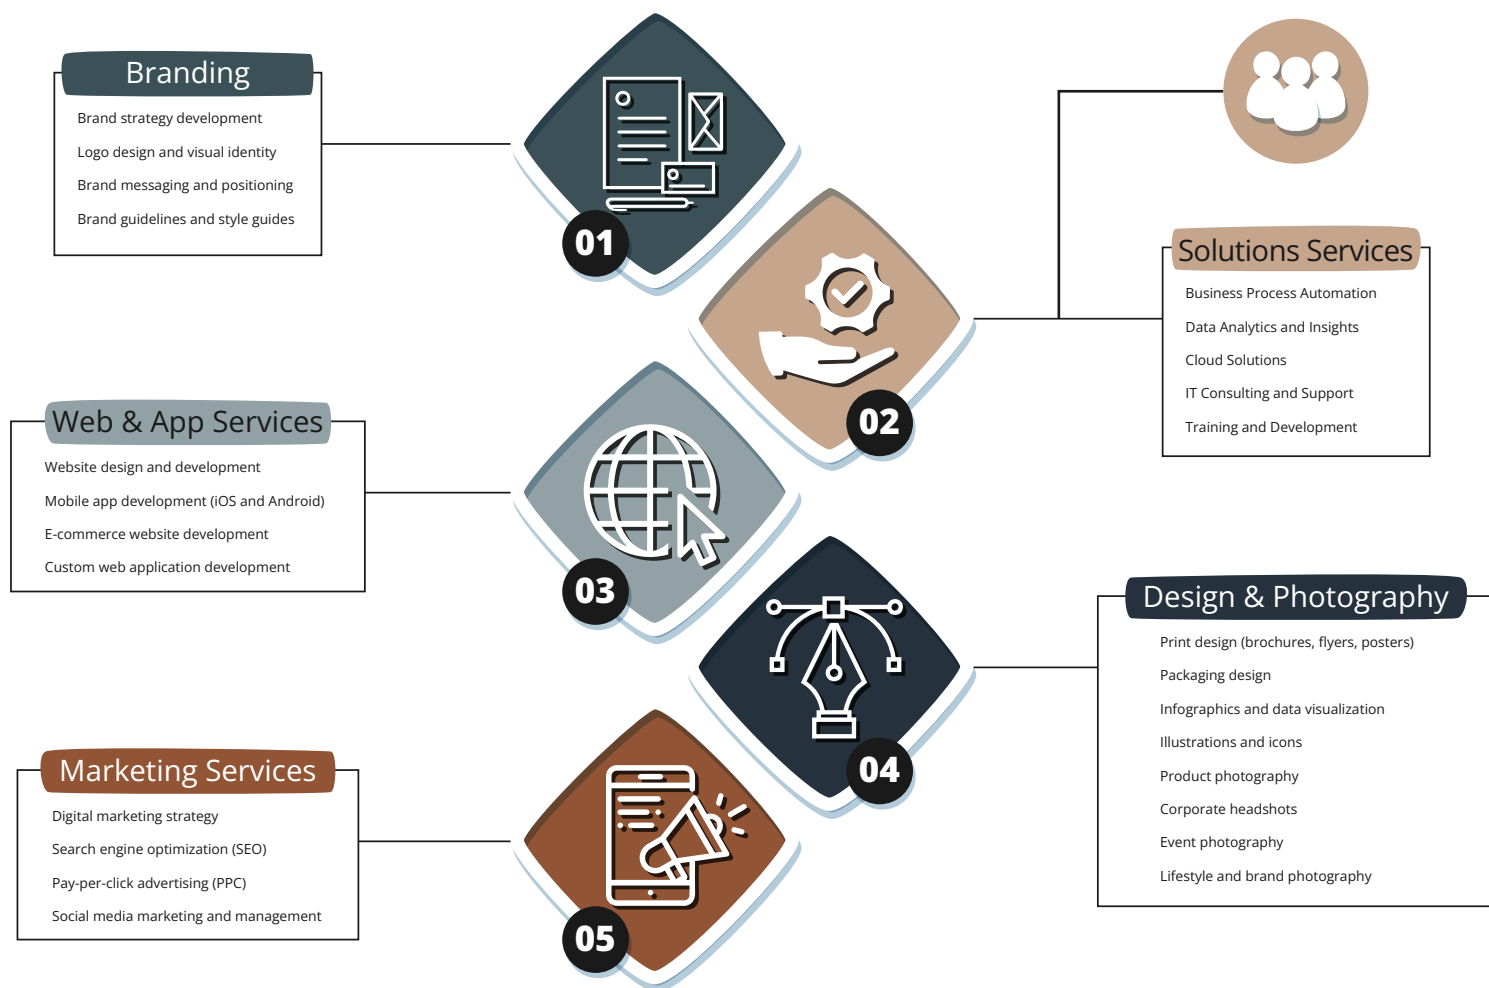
Branding
Brand strategy development
Logo design and visual identity
Brand messaging and positioning
Brand guidelines and style guides

01

Solutions Services
Business Process Automation
Data Analytics and Insights
Cloud Solutions
IT Consulting and Support
Training and Development

02

Web & App Services
Website design and development
Mobile app development (iOS and Android)
E-commerce website development
Custom web application development

03

Design & Photography
Print design (brochures, flyers, posters)
Packaging design
Infographics and data visualization
Illustrations and icons
Product photography
Corporate headshots
Event photography
Lifestyle and brand photography

04

Marketing Services
Digital marketing strategy
Search engine optimization (SEO)
Pay-per-click advertising (PPC)
Social media marketing and management

05